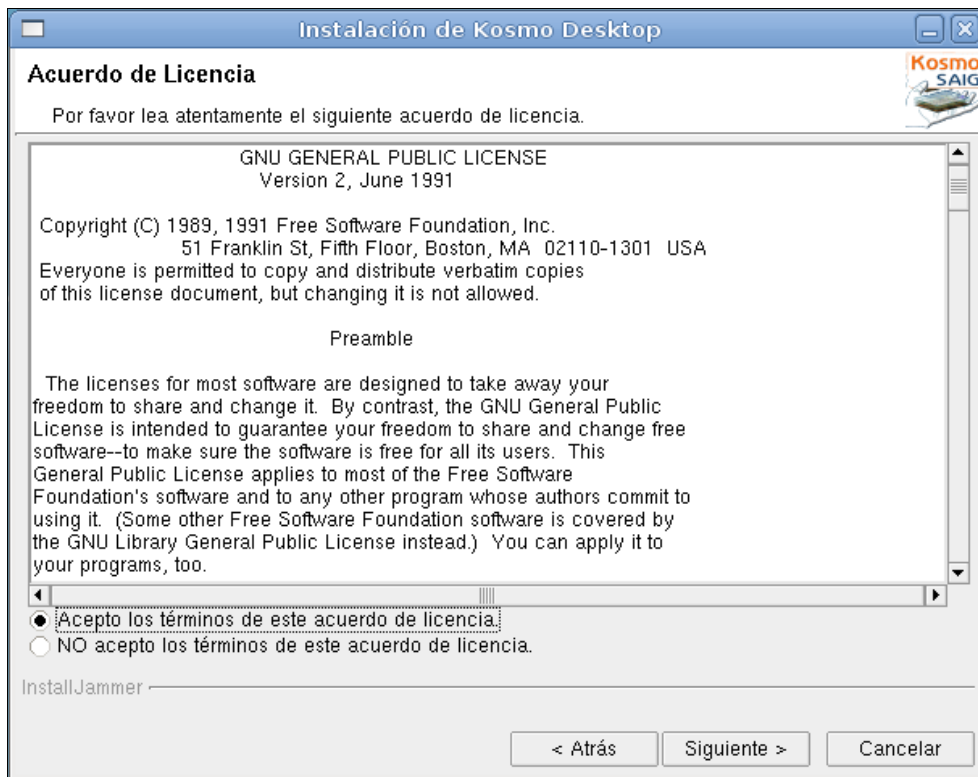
Instalación de Kosmo Desktop

Acuerdo de Licencia

Por favor lea atentamente el siguiente acuerdo de licencia.

Kosmo SAIG

GNU GENERAL PUBLIC LICENSE
Version 2, June 1991

Copyright (C) 1989, 1991 Free Software Foundation, Inc.
51 Franklin St, Fifth Floor, Boston, MA 02110-1301 USA
Everyone is permitted to copy and distribute verbatim copies of this license document, but changing it is not allowed.

Preamble

The licenses for most software are designed to take away your freedom to share and change it. By contrast, the GNU General Public License is intended to guarantee your freedom to share and change free software--to make sure the software is free for all its users. This General Public License applies to most of the Free Software Foundation's software and to any other program whose authors commit to using it. (Some other Free Software Foundation software is covered by the GNU Library General Public License instead.) You can apply it to your programs, too.

Acepto los términos de este acuerdo de licencia.
NO acepto los términos de este acuerdo de licencia.

InstallJammer

< Atrás
Siguiente >
Cancelar